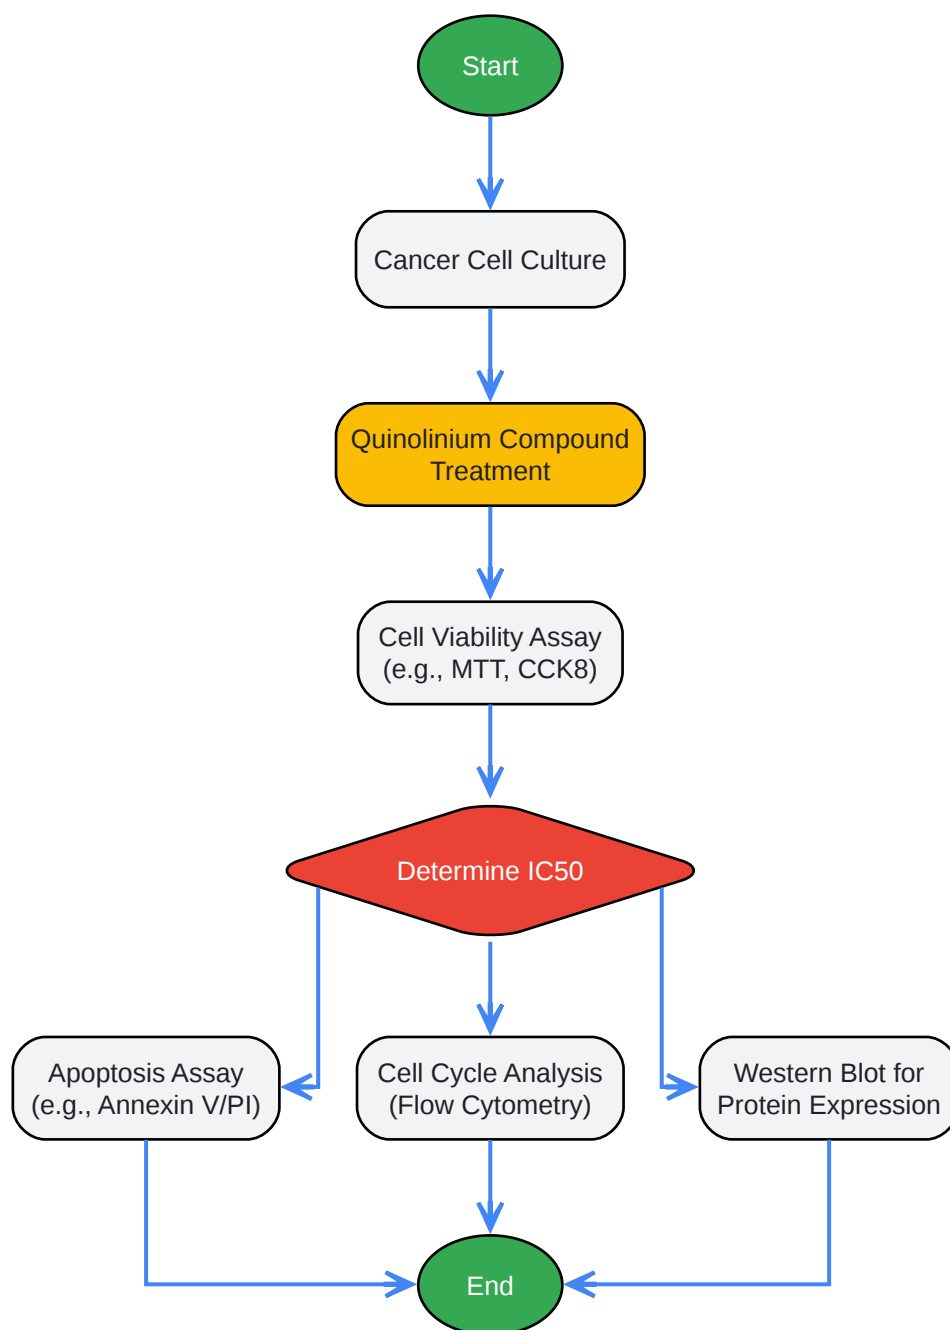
Start

Cancer Cell Culture

Quinolinium Compound Treatment

Cell Viability Assay (e.g., MTT, CCK8)

Determine IC50

Apoptosis Assay (e.g., Annexin V/PI)

Cell Cycle Analysis (Flow Cytometry)

Western Blot for Protein Expression

End